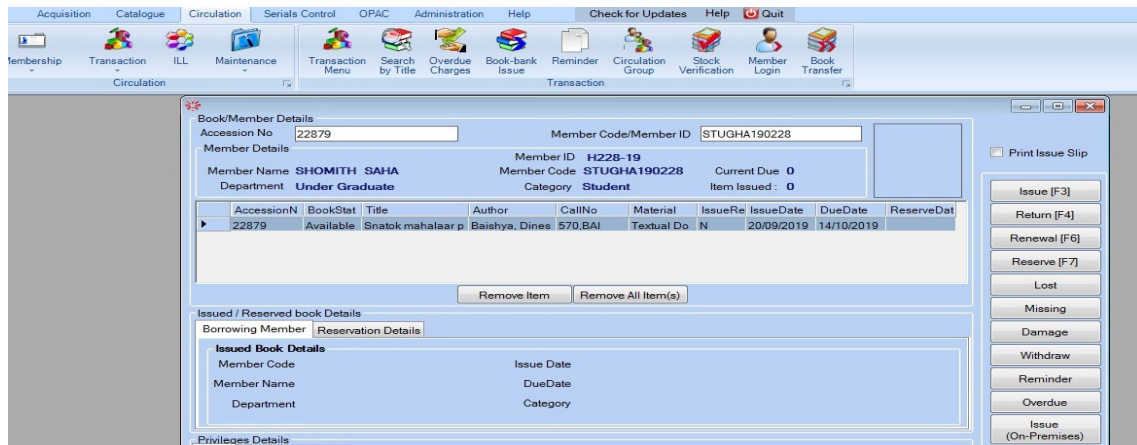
Acquisition Catalogue Circulation Serials Control OPAC Administration Help Check for Updates Help Quit

lembership Transaction ILL Maintenance
Circulation

Transaction Menu Search by Title Overdue Charges Book-bank Issue Reminder Circulation Group Stock Verification Member Login Book Transfer
Transaction

Book/Member Details
Accession No 22879
Member Code/Member ID STUGHA190228

Member Details
Member ID H228-19
Member Name SHOMITH SAHA
Member Code STUGHA190228
Current Due 0
Department Under Graduate
Category Student
Item Issued : 0

| | AccessionN | BookStat | Title | Author | CallNo | Material | IssueRe | IssueDate | DueDate | ReserveDat |
|---|---|---|---|---|---|---|---|---|---|---|
| ▸ | 22879 | Available | Snatok mahalaar p | Baishya, Dines | 570,BAI | Textual Do | N | 20/09/2019 | 14/10/2019 | |

Remove Item
Remove All Item(s)

Issued / Reserved book Details
Borrowing Member
Reservation Details

Issued Book Details
Member Code
Issue Date
Member Name
DueDate
Department
Category

Privileges Details

Print Issue Slip
Issue [F3]
Return [F4]
Renewal [F6]
Reserve [F7]
Lost
Missing
Damage
Withdraw
Reminder
Overdue
Issue (On-Premises)